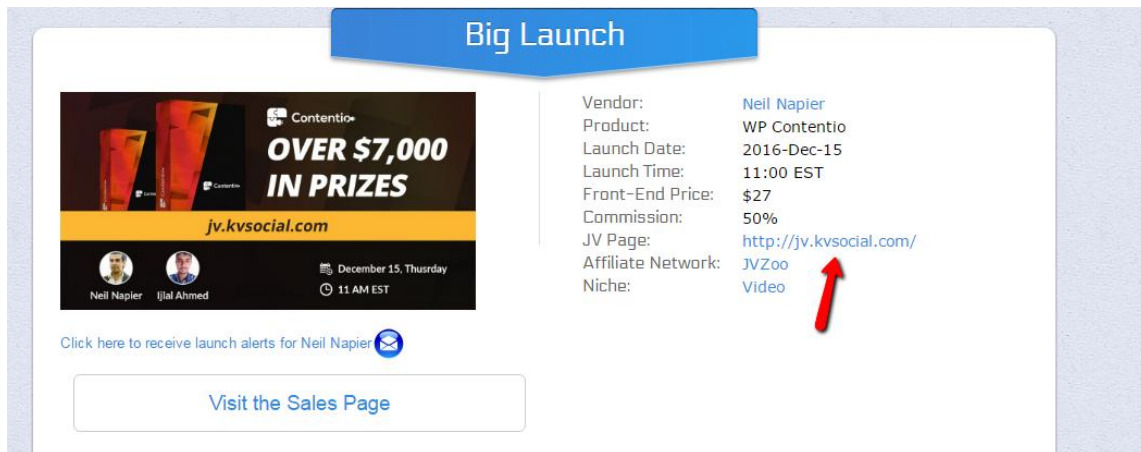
Big Launch

Contentio
OVER $7,000 IN PRIZES
jv.kvsocial.com
Neil Napier Ijlal Ahmed
December 15, Thusrday
11 AM EST

Click here to receive launch alerts for Neil Napier

Visit the Sales Page

| | |
|---|---|
| Vendor: | Neil Napier |
| Product: | WP Contentio |
| Launch Date: | 2016-Dec-15 |
| Launch Time: | 11:00 EST |
| Front-End Price: | $27 |
| Commission: | 50% |
| JV Page: | http://jv.kvsocial.com/ |
| Affiliate Network: | JVZoo |
| Niche: | Video |